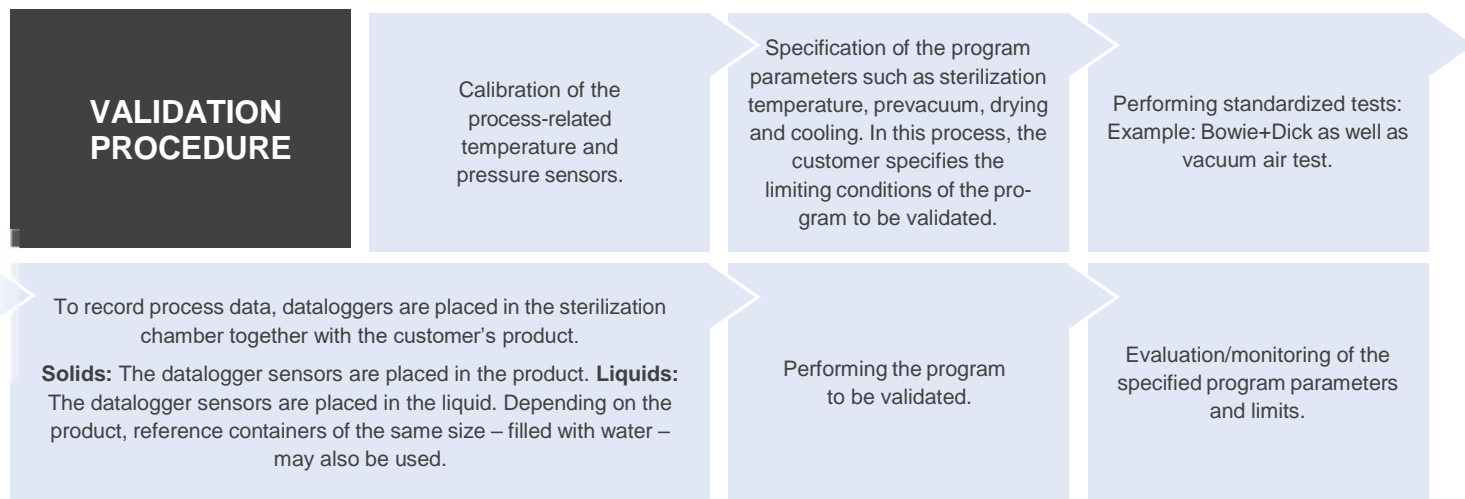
VALIDATION PROCEDURE

Calibration of the process-related temperature and pressure sensors.

Specification of the program parameters such as sterilization temperature, prevacuum, drying and cooling. In this process, the customer specifies the limiting conditions of the program to be validated.

Performing standardized tests: Example: Bowie+Dick as well as vacuum air test.

To record process data, dataloggers are placed in the sterilization chamber together with the customer's product.

**Solids:** The datalogger sensors are placed in the product. **Liquids:** The datalogger sensors are placed in the liquid. Depending on the product, reference containers of the same size – filled with water – may also be used.

Performing the program to be validated.

Evaluation/monitoring of the specified program parameters and limits.